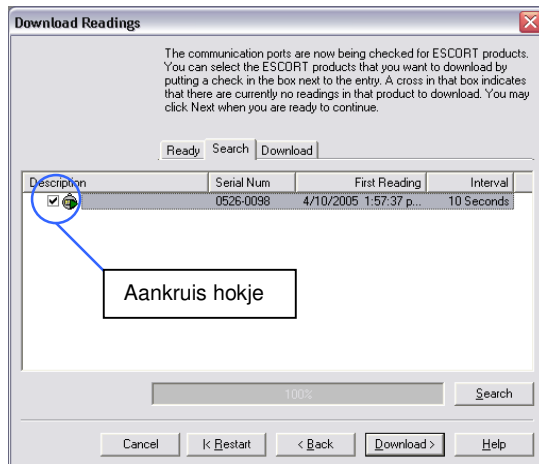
Download Readings

The communication ports are now being checked for ESCORT products. You can select the ESCORT products that you want to download by putting a check in the box next to the entry. A cross in that box indicates that there are currently no readings in that product to download. You may click Next when you are ready to continue.

Ready | Search | Download

| Description | Serial Num | First Reading | Interval |
|---|---|---|---|
| ☑ | 0526-0098 | 4/10/2005 1:57:37 p... | 10 Seconds |

Aankruis hokje

100%

Search

Cancel | |< Restart | < Back | Download > | Help